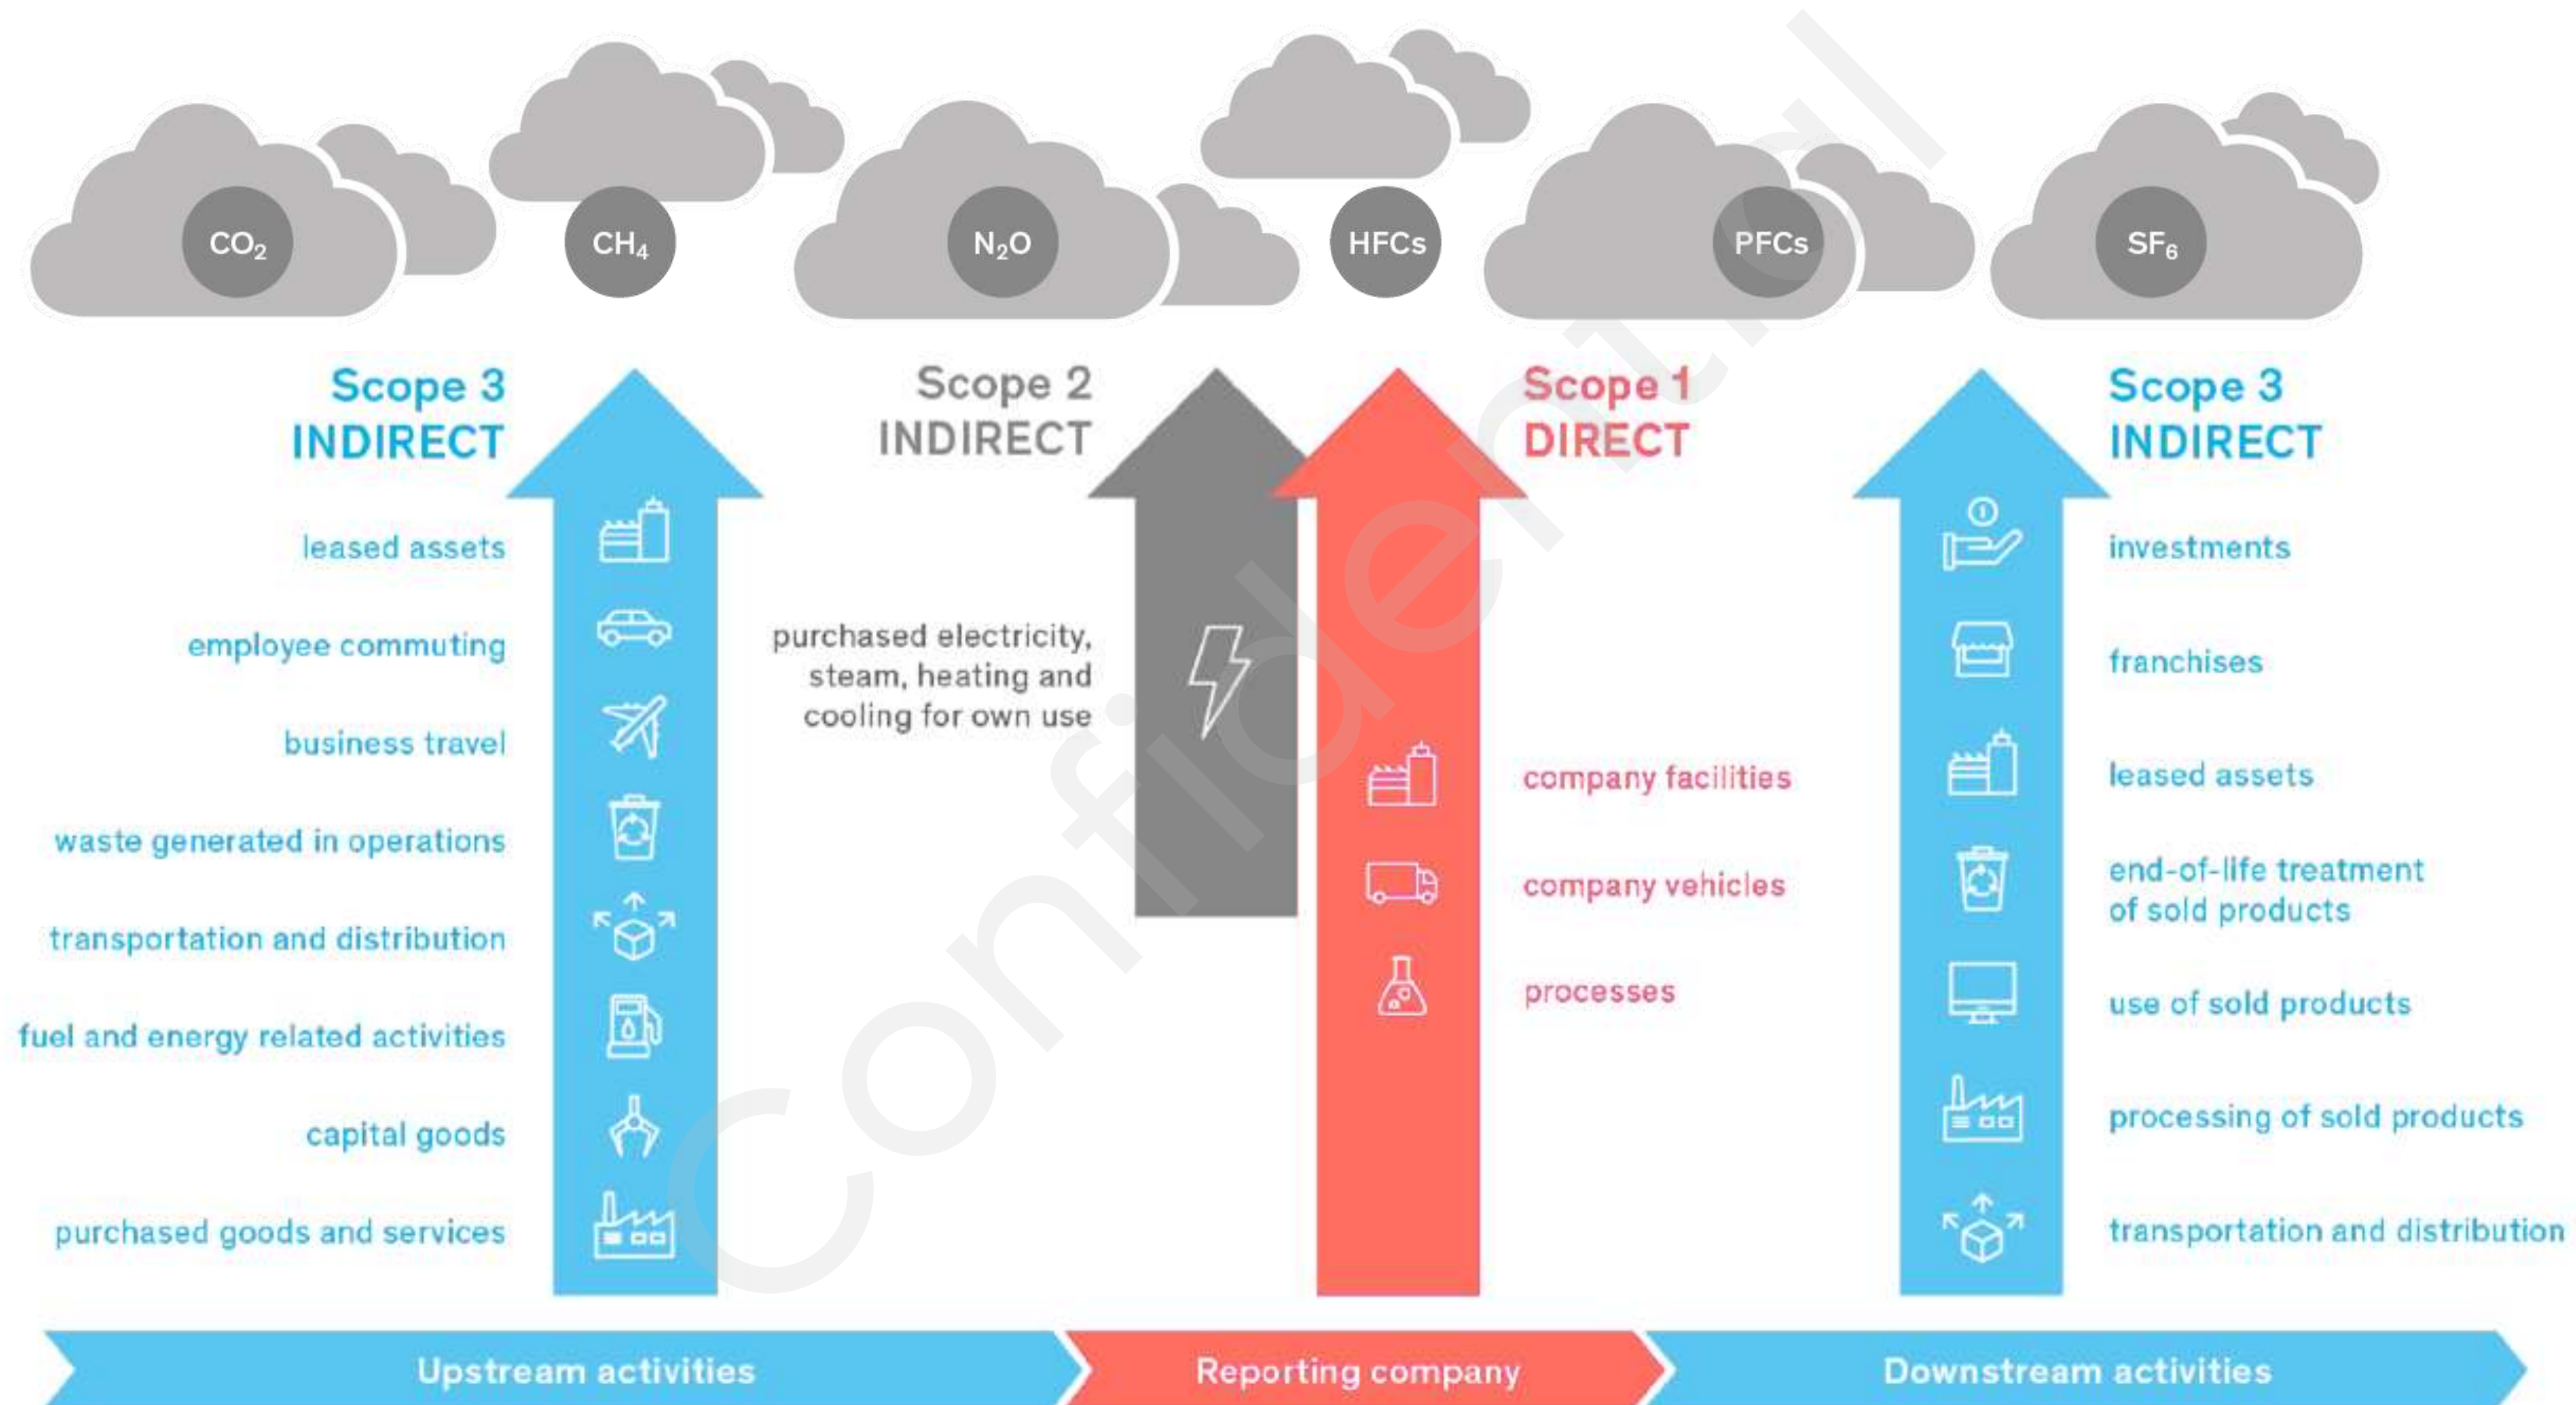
$CO_2$ $CH_4$ $N_2O$ HFCs PFCs $SF_6$

Scope 3
INDIRECT

leased assets

employee commuting

business travel

waste generated in operations

transportation and distribution

fuel and energy related activities

capital goods

purchased goods and services

Scope 2
INDIRECT

purchased electricity, steam, heating and cooling for own use

Scope 1
DIRECT

company facilities

company vehicles

processes

Scope 3
INDIRECT

investments

franchises

leased assets

end-of-life treatment of sold products

use of sold products

processing of sold products

transportation and distribution

Upstream activities

Reporting company

Downstream activities

Confidential